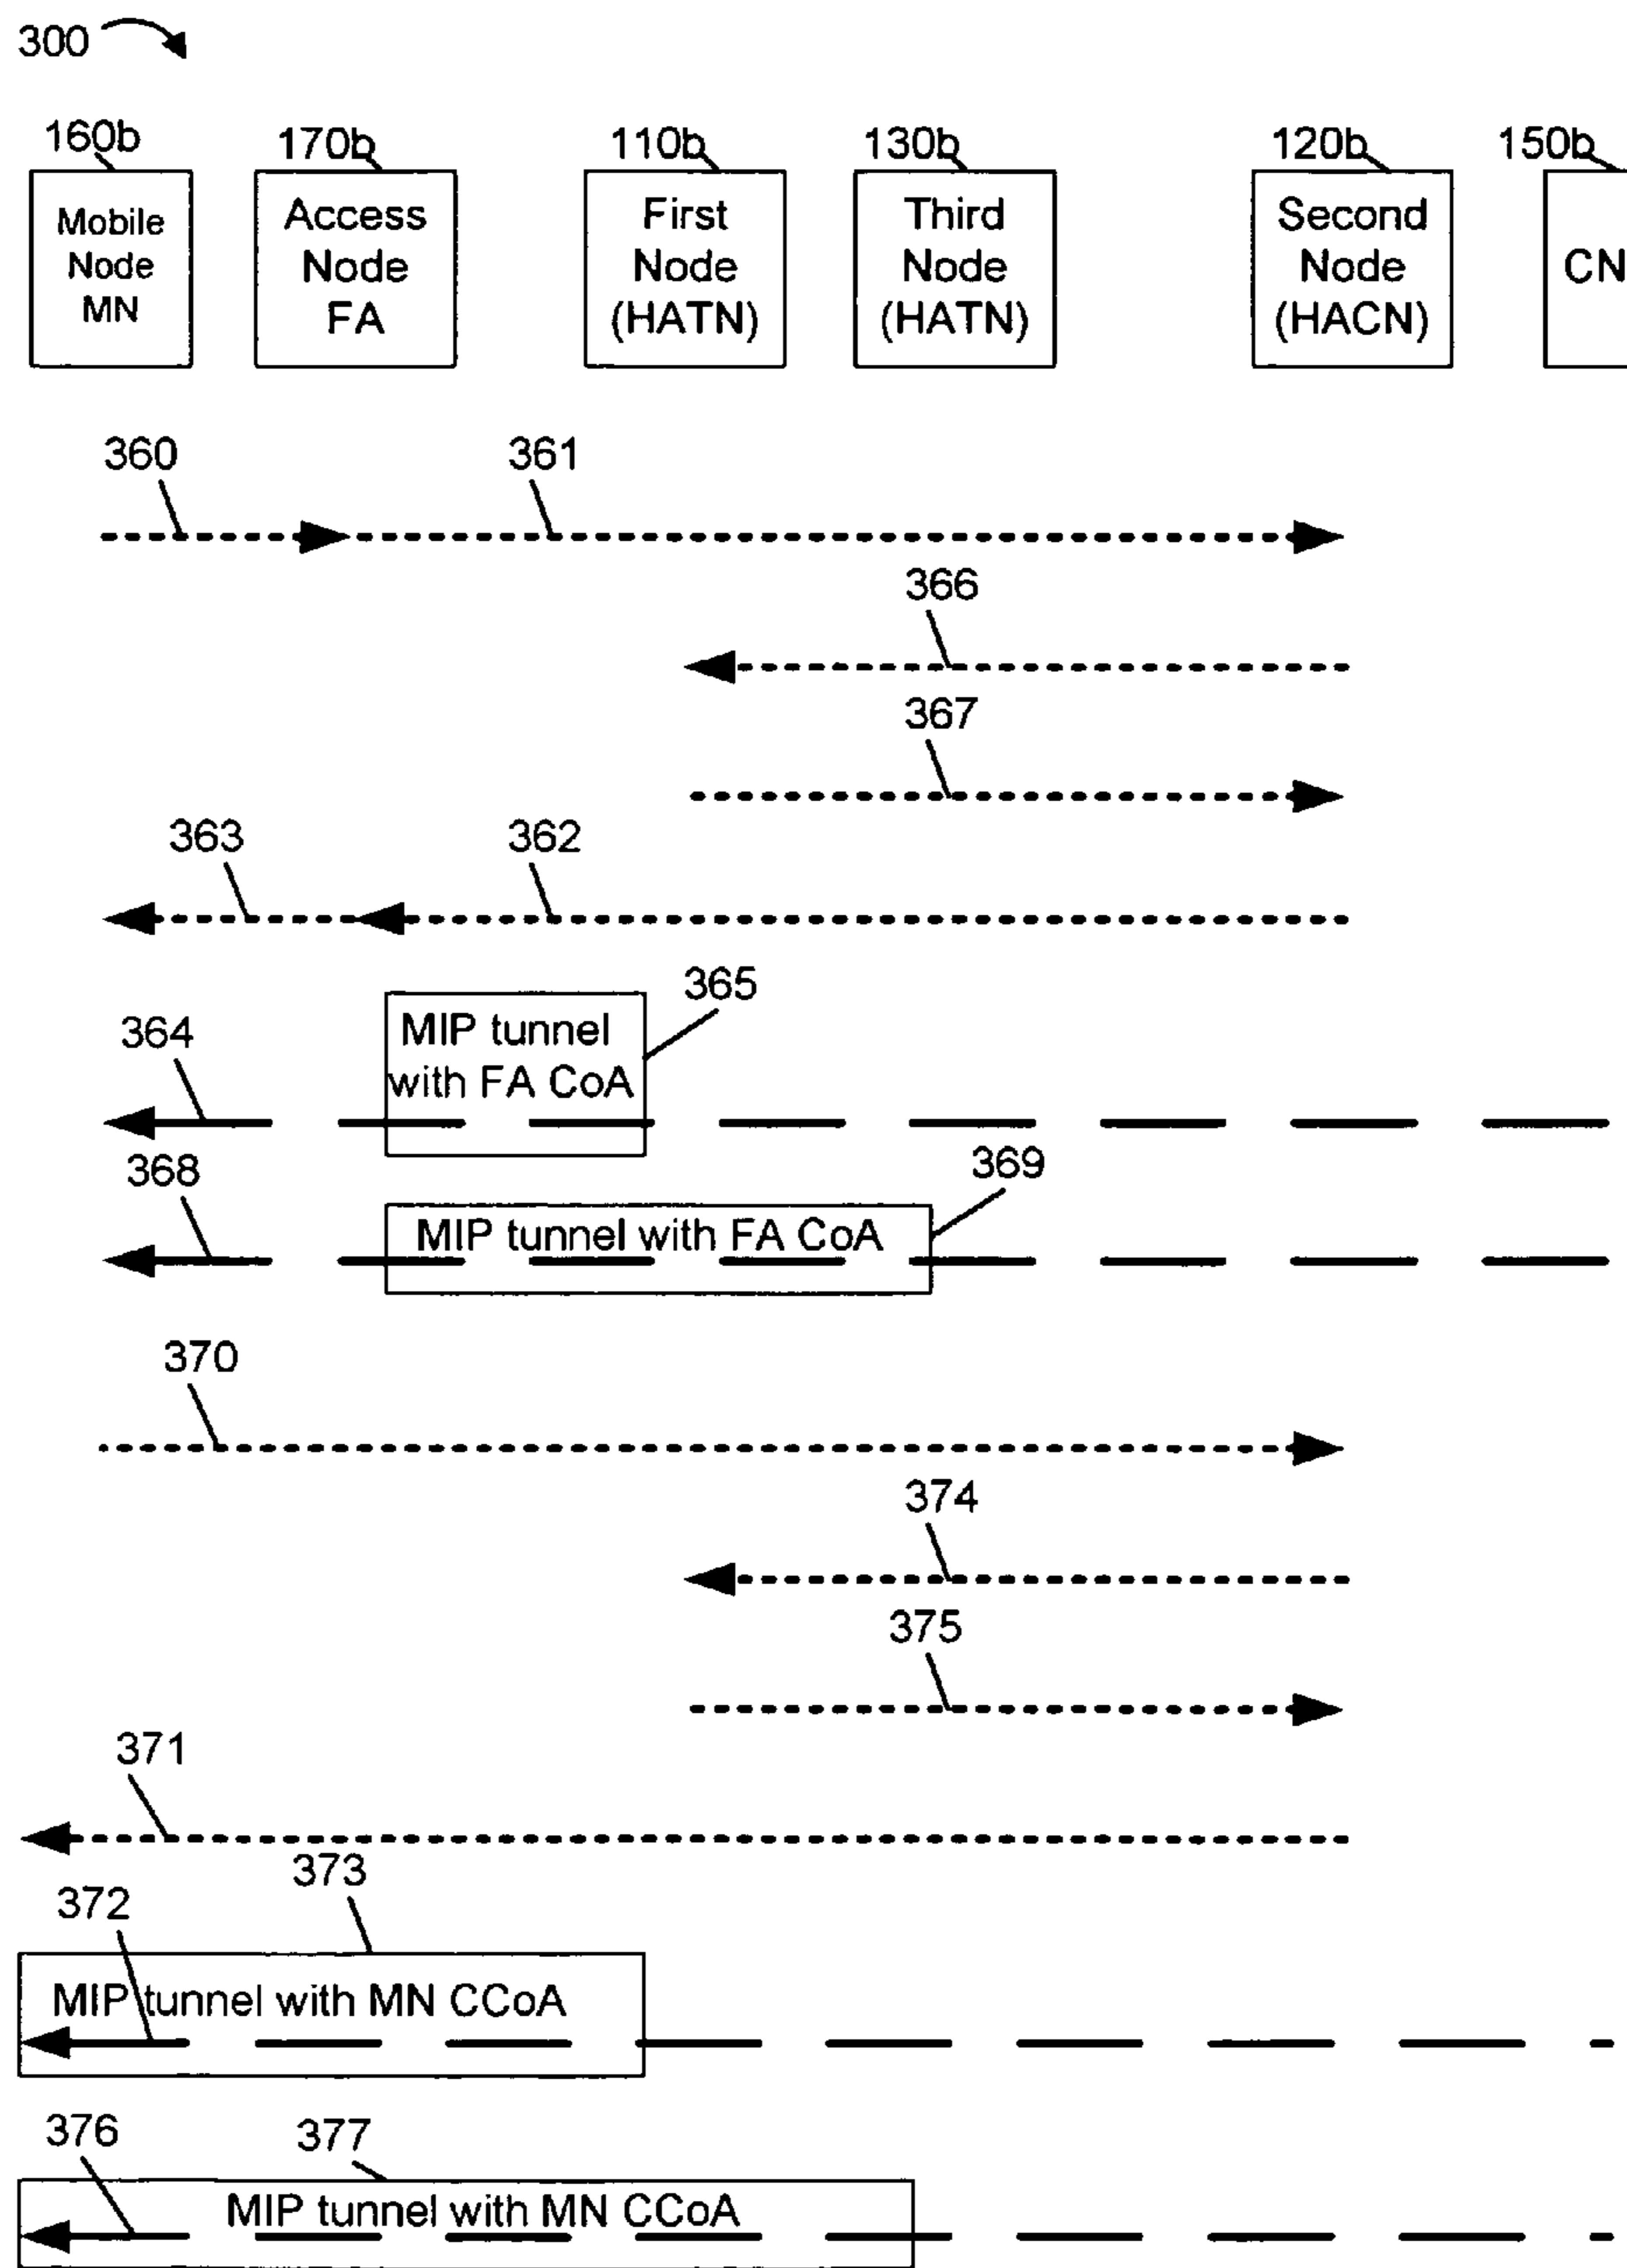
300

160b
Mobile Node MN

170b
Access Node FA

110b
First Node (HATN)

130b
Third Node (HATN)

120b
Second Node (HACN)

150b
CN

360
361
366
367
363
362
365
364
MIP tunnel with FA CoA
368
369
MIP tunnel with FA CoA
370
374
375
371
373
372
MIP tunnel with MN CCoA
376
377
MIP tunnel with MN CCoA